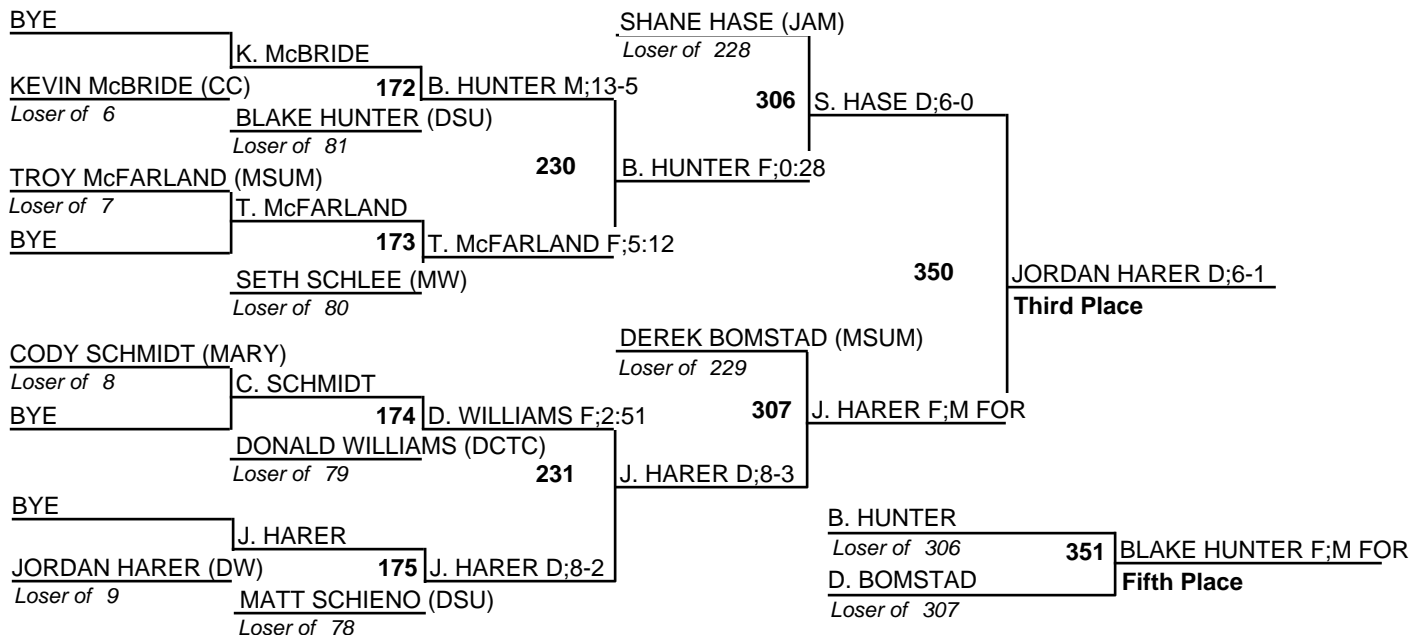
BYE
K. McBRIDE
KEVIN McBRIDE (CC)
Loser of 6
172
B. HUNTER M;13-5
BLAKE HUNTER (DSU)
Loser of 81
230
B. HUNTER F;0:28
TROY McFARLAND (MSUM)
Loser of 7
T. McFARLAND
BYE
173
T. McFARLAND F;5:12
SETH SCHLEE (MW)
Loser of 80
SHANE HASE (JAM)
Loser of 228
306
S. HASE D;6-0
350
JORDAN HARER D;6-1
Third Place
CODY SCHMIDT (MARY)
Loser of 8
C. SCHMIDT
BYE
174
D. WILLIAMS F;2:51
DONALD WILLIAMS (DCTC)
Loser of 79
231
J. HARER D;8-3
BYE
J. HARER
JORDAN HARER (DW)
Loser of 9
175
J. HARER D;8-2
MATT SCHIENO (DSU)
Loser of 78
DEREK BOMSTAD (MSUM)
Loser of 229
307
J. HARER F;M FOR
B. HUNTER
Loser of 306
351
BLAKE HUNTER F;M FOR
D. BOMSTAD
Fifth Place
Loser of 307